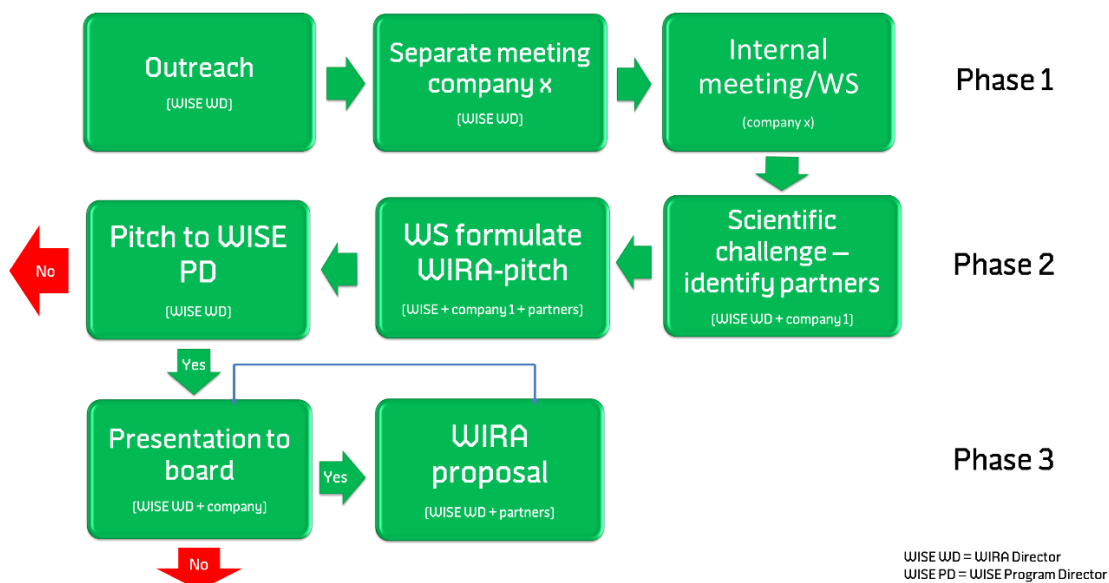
Outreach
(WISE WD)

Separate meeting company x
(WISE WD)

Internal meeting/WS
(company x)

Phase 1

Scientific challenge – identify partners
(WISE WD + company 1)

WS formulate WIRA-pitch
(WISE + company 1 + partners)

Pitch to WISE PD
(WISE WD)

No

Phase 2

Yes

Presentation to board
(WISE WD + company)

Yes

WIRA proposal
(WISE WD + partners)

Phase 3

No

WISE WD = WIRA Director
WISE PD = WISE Program Director